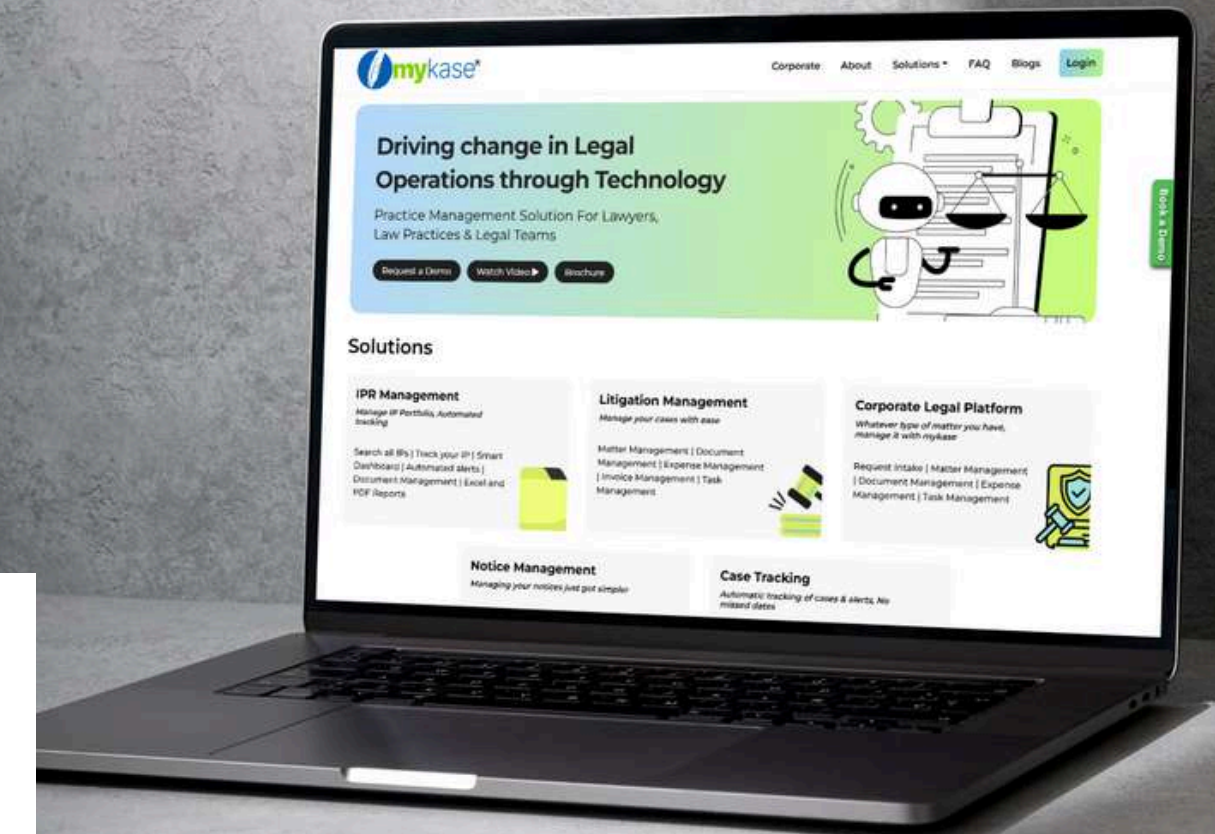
mykase

Corporate About Solutions FAQ Blogs Login

Driving change in Legal Operations through Technology

Practice Management Solution For Lawyers, Law Practices & Legal Teams

Request a Demo Watch Video ▶ Brochure

Book a Demo

Solutions

IPR Management

Manage IP Portfolio, Automated tracking

Search all IPs | Track your IP | Smart Dashboard | Automated alerts | Document Management | Excel and PDF Reports

Litigation Management

Manage your cases with ease

Matter Management | Document Management | Expense Management | Invoice Management | Task Management

Corporate Legal Platform

Whatever type of matter you have, manage it with mykase

Request Intake | Matter Management | Document Management | Expense Management | Task Management

Notice Management

Managing your notices just got simpler

Case Tracking

Automatic tracking of cases & alerts. No missed dates